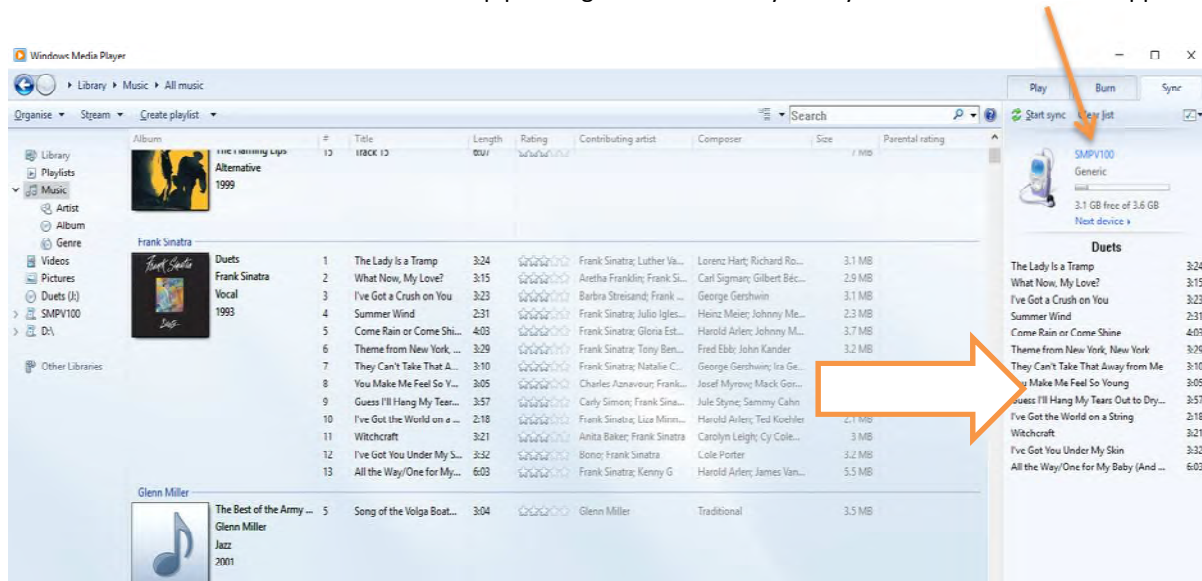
Windows Media Player

Library ▸ Music ▸ All music

Organise ▾ Stream ▾ Create playlist ▾

Search

Play Burn Sync

Start sync Clear list

Library
Playlists
Music
Artist
Album
Genre
Videos
Pictures
Duets (J:)
SMPV100
D:\

Other Libraries

| Album | # | Title | Length | Rating | Contributing artist | Composer | Size | Parental rating |
|---|---|---|---|---|---|---|---|---|
| The Flaming Lips | 15 | Track 15 | 6:07 | | | | 7 MB | |
| Alternative | | | | | | | | |
| 1999 | | | | | | | | |
| Frank Sinatra | | | | | | | | |
| Duets | 1 | The Lady Is a Tramp | 3:24 | | Frank Sinatra; Luther Va... | Lorenz Hart; Richard Ro... | 3.1 MB | |
| Frank Sinatra | 2 | What Now, My Love? | 3:15 | | Aretha Franklin; Frank Si... | Carl Sigman; Gilbert Béc... | 2.9 MB | |
| Vocal | 3 | I've Got a Crush on You | 3:23 | | Barbra Streisand; Frank ... | George Gershwin | 3.1 MB | |
| 1993 | 4 | Summer Wind | 2:31 | | Frank Sinatra; Julio Igles... | Heinz Meier; Johnny Me... | 2.3 MB | |
| | 5 | Come Rain or Come Shi... | 4:03 | | Frank Sinatra; Gloria Est... | Harold Arlen; Johnny M... | 3.7 MB | |
| | 6 | Theme from New York, ... | 3:29 | | Frank Sinatra; Tony Ben... | Fred Ebb; John Kander | 3.2 MB | |
| | 7 | They Can't Take That A... | 3:10 | | Frank Sinatra; Natalie C... | George Gershwin; Ira Ge... | | |
| | 8 | You Make Me Feel So Y... | 3:05 | | Charles Aznavour; Frank... | Josef Myrow; Mack Gor... | | |
| | 9 | Guess I'll Hang My Tear... | 3:57 | | Carly Simon; Frank Sina... | Jule Styne; Sammy Cahn | | |
| | 10 | I've Got the World on a ... | 2:18 | | Frank Sinatra; Liza Minn... | Harold Arlen; Ted Koehler | 2.1 MB | |
| | 11 | Witchcraft | 3:21 | | Anita Baker; Frank Sinatra | Carolyn Leigh; Cy Cole... | 3 MB | |
| | 12 | I've Got You Under My S... | 3:32 | | Bono; Frank Sinatra | Cole Porter | 3.2 MB | |
| | 13 | All the Way/One for My... | 6:03 | | Frank Sinatra; Kenny G | Harold Arlen; James Van... | 5.5 MB | |
| Glenn Miller | | | | | | | | |
| The Best of the Army ... | 5 | Song of the Volga Boat... | 3:04 | | Glenn Miller | Traditional | 3.5 MB | |
| Glenn Miller | | | | | | | | |
| Jazz | | | | | | | | |
| 2001 | | | | | | | | |

SMPV100
Generic
3.1 GB free of 3.6 GB
Next device ›

Duets
The Lady Is a Tramp 3:24
What Now, My Love? 3:15
I've Got a Crush on You 3:23
Summer Wind 2:31
Come Rain or Come Shine 4:03
Theme from New York, New York 3:29
They Can't Take That Away from Me 3:10
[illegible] Make Me Feel So Young 3:05
Guess I'll Hang My Tears Out to Dry... 3:57
I've Got the World on a String 2:18
Witchcraft 3:21
I've Got You Under My Skin 3:32
All the Way/One for My Baby (And ... 6:03